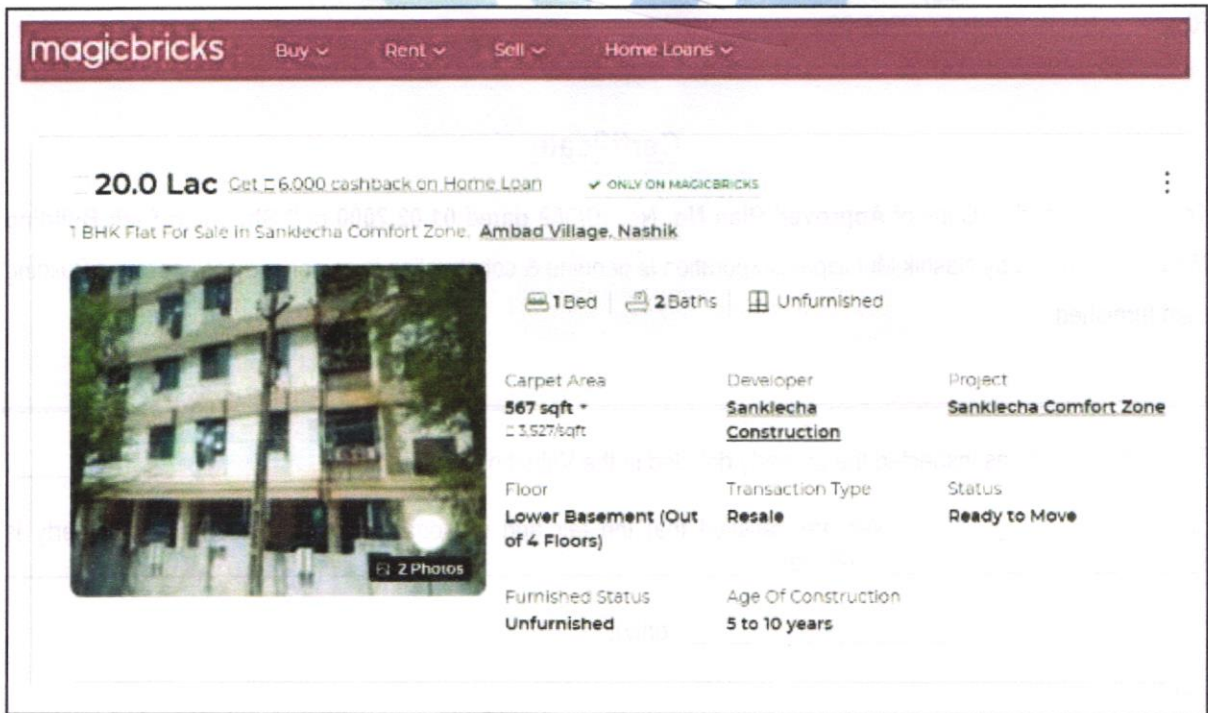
magicbricks Buy ⌄ Rent ⌄ Sell ⌄ Home Loans ⌄

₹20.0 Lac Get ₹6,000 cashback on Home Loan ✔ ONLY ON MAGICBRICKS

1 BHK Flat For Sale in Sanklecha Comfort Zone, Ambad Village, Nashik

2 Photos

1 Bed | 2 Baths | Unfurnished

Carpet Area
567 sqft
₹3,527/sqft

Developer
Sanklecha Construction

Project
Sanklecha Comfort Zone

Floor
Lower Basement (Out of 4 Floors)

Transaction Type
Resale

Status
Ready to Move

Furnished Status
Unfurnished

Age Of Construction
5 to 10 years